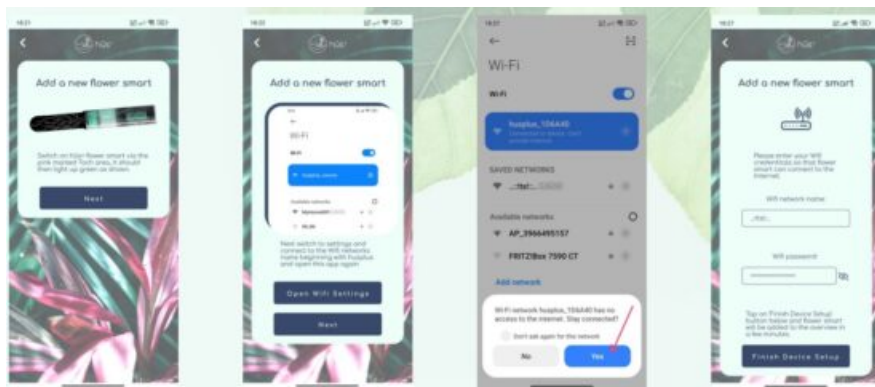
Add a new flower smart

Switch on fizar flower smart via the pink marked Tech area, it should then light up green as shown.

Next

Add a new flower smart

Wi-Fi

Wi-Fi

Available networks

Next switch to settings and connect to the Wifi network name beginning with huaplus and open this app again.

Open Wifi Settings

Next

Wi-Fi

Wi-Fi

huaplus_106A40

SAVED NETWORKS

Available networks

AP_3966495157

FRITZ!Box 7590 CT

Add network

Wi-Fi network huaplus_106A40 has no access to the internet. Stay connected?

Don't ask again for this network

No

Yes

Add a new flower smart

Please enter your Wifi credentials so that flower smart can connect to the internet.

Wifi network name

Wifi password

Tap on Finish Device Setup button below and flower smart will be added to the overview in a few minutes.

Finish Device Setup